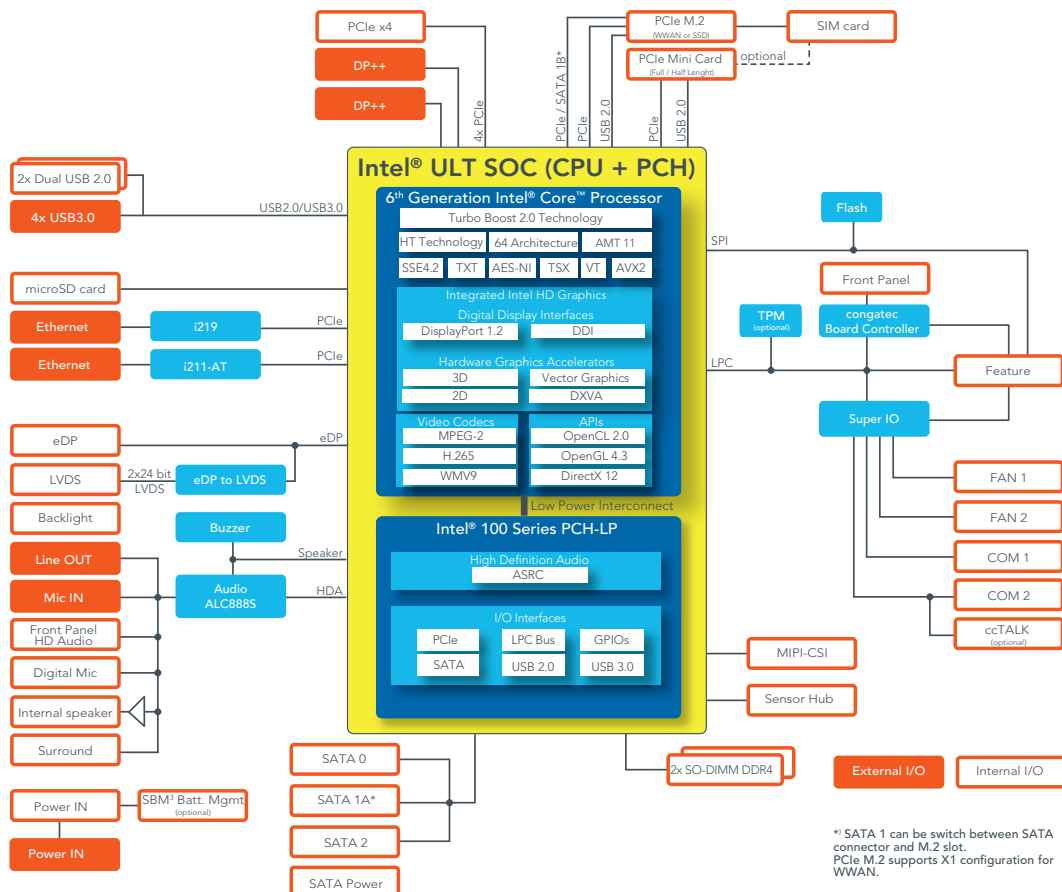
PCIe x4
DP++
DP++
4x PCIe
PCIe / SATA 1B*
PCIe
USB 2.0
PCIe
USB 2.0
PCIe M.2
(WWAN or SSD)
SIM card
PCIe Mini Card
(Full / Half Lenght)
optional

Intel® ULT SOC (CPU + PCH)
6th Generation Intel® Core™ Processor
Turbo Boost 2.0 Technology
HT Technology
64 Architecture
AMT 11
SSE4.2
TXT
AES-NI
TSX
VT
AVX2
Integrated Intel HD Graphics
Digital Display Interfaces
DisplayPort 1.2
DDI
Hardware Graphics Accelerators
3D
Vector Graphics
2D
DXVA
Video Codecs
MPEG-2
H.265
WMV9
APIs
OpenCL 2.0
OpenGL 4.3
DirectX 12
Low Power Interconnect
Intel® 100 Series PCH-LP
High Definition Audio
ASRC
I/O Interfaces
PCIe
LPC Bus
GPIOs
SATA
USB 2.0
USB 3.0

2x Dual USB 2.0
4x USB3.0
USB2.0/USB3.0
microSD card
Ethernet
i219
PCIe
Ethernet
i211-AT
PCIe
eDP
eDP
LVDS
2x24 bit LVDS
eDP to LVDS
Backlight
Buzzer
Speaker
Line OUT
Audio ALC888S
HDA
Mic IN
Front Panel HD Audio
Digital Mic
Internal speaker
Surround

Flash
SPI
Front Panel
TPM
(optional)
congatec Board Controller
LPC
Feature
Super IO
FAN 1
FAN 2
COM 1
COM 2
ccTALK
(optional)
MIPI-CSI
Sensor Hub

SATA 0
SATA 1A*
SATA 2
SATA Power
2x SO-DIMM DDR4
Power IN
SBM³ Batt. Mgmt
(optional)
Power IN
External I/O
Internal I/O

*) SATA 1 can be switch between SATA connector and M.2 slot.
PCIe M.2 supports X1 configuration for WWAN.